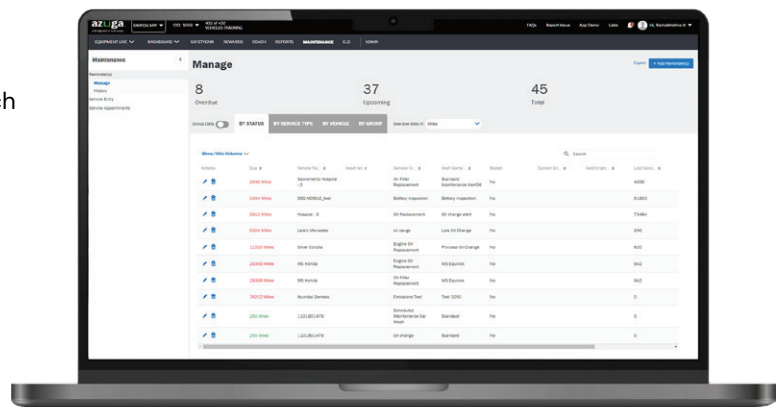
h

azuga SWITCH APP ▾ FAQs Report Issue App Demo Labs Hi, Ramakrishna ▾

EQUIPMENT LINC ▾ DASHBOARD ▾ SAFETYCAM REWARDS COACH REPORTS MAINTENANCE ELD ADMIN

Maintenance
Reminder(s)
Manage
History
Service Entry
Service Appointments

Manage

Export + Add Reminder(s)

8
Overdue

37
Upcoming

45
Total

Group Data BY STATUS BY SERVICE TYPE BY VEHICLE BY GROUP

Show/Hide Columns

| Actions | Due | Vehicle Na... | Asset No | Service Ty... | Alert Name... | Shared | Current Od... | Next Engin... | Last Servi... |
|---|---|---|---|---|---|---|---|---|---|
| | 2846 Miles | Sacramento Nissan - 2 | | Air Filter Replacement | Standard Maintenance Alert | No | | | 4088 |
| | 1404 Miles | BEE MOBILE_test | | Battery Inspection | Battery Inspection | No | | | 91850 |
| | 5913 Miles | Nissan - 3 | | Oil Replacement | Oil change alert | No | | | 73484 |
| | 6004 Miles | Lee's Mercedes | | oil range | Lots Oil Change | No | | | 206 |
| | 11000 Miles | Silver Corolla | | Engine Oil Replacement | Process Oil Change | No | | | 820 |
| | 26069 Miles | 95 Honda | | Engine Oil Replacement | MS Equinox | No | | | 942 |
| | 26069 Miles | 95 Honda | | Oil Filter Replacement | MS Equinox | No | | | 942 |
| | 39212 Miles | Hyundai Genesis | | Emissions Test | Test 1050 | No | | | 0 |
| | 150 Miles | 11213614978 | | Scheduled Maintenance Car Wash | Standard | No | | | 0 |
| | 150 Miles | 11213614978 | | Oil change | Standard | No | | | 0 |